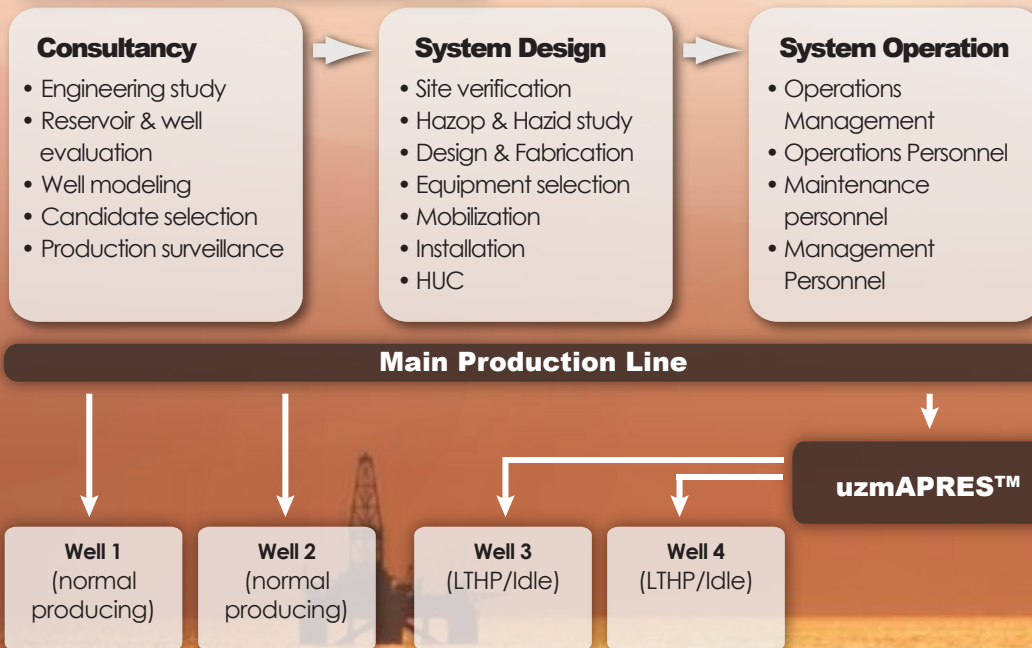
Consultancy
• Engineering study
• Reservoir & well evaluation
• Well modeling
• Candidate selection
• Production surveillance

System Design
• Site verification
• Hazop & Hazid study
• Design & Fabrication
• Equipment selection
• Mobilization
• Installation
• HUC

System Operation
• Operations Management
• Operations Personnel
• Maintenance personnel
• Management Personnel

Main Production Line

uzmAPRES™

Well 1 (normal producing)

Well 2 (normal producing)

Well 3 (LTHP/Idle)

Well 4 (LTHP/Idle)